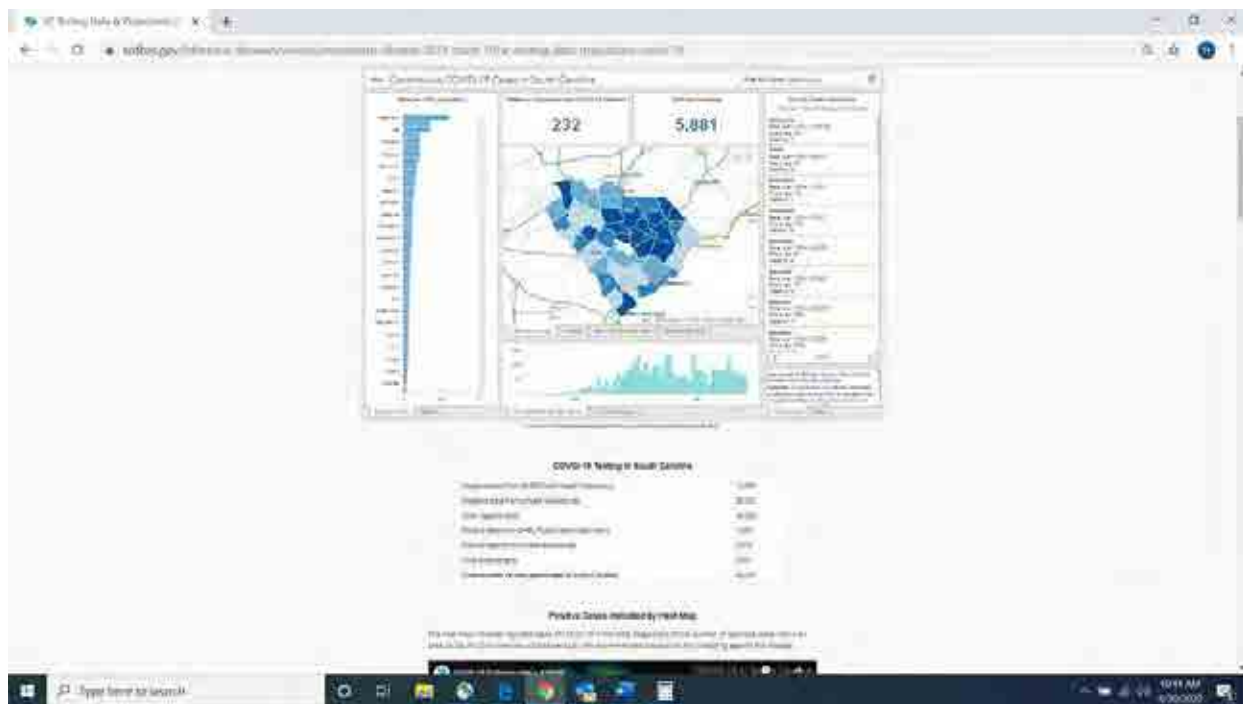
SC Testing Data & Projections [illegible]

scdhec.gov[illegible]

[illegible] Coronavirus COVID-19 Cases in South Carolina

232

5,881

COVID-19 Testing in South Carolina

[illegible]

Positive Cases Included by Heat Map

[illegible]

Type here to search

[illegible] AM